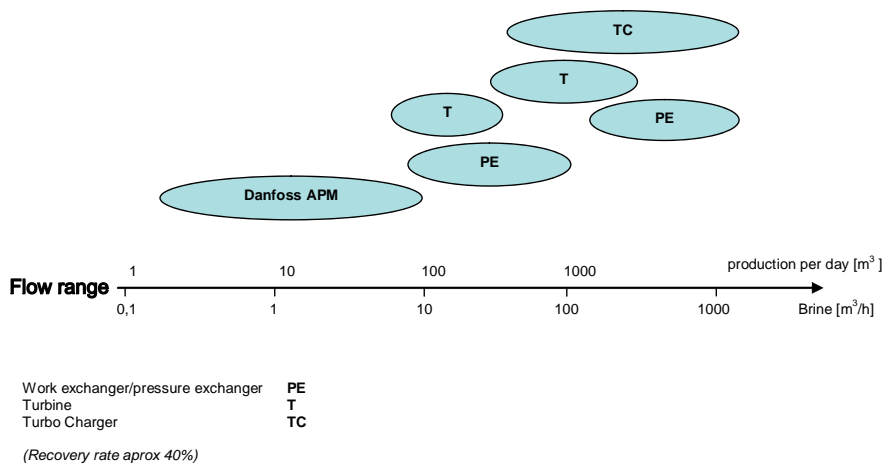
TC

T

T

PE

PE

Danfoss APM

1 10 100 1000 production per day [m$^3$]

Flow range

0,1 1 10 100 1000 Brine [m$^3$/h]

Work exchanger/pressure exchanger PE
Turbine T
Turbo Charger TC

(Recovery rate aprox 40%)